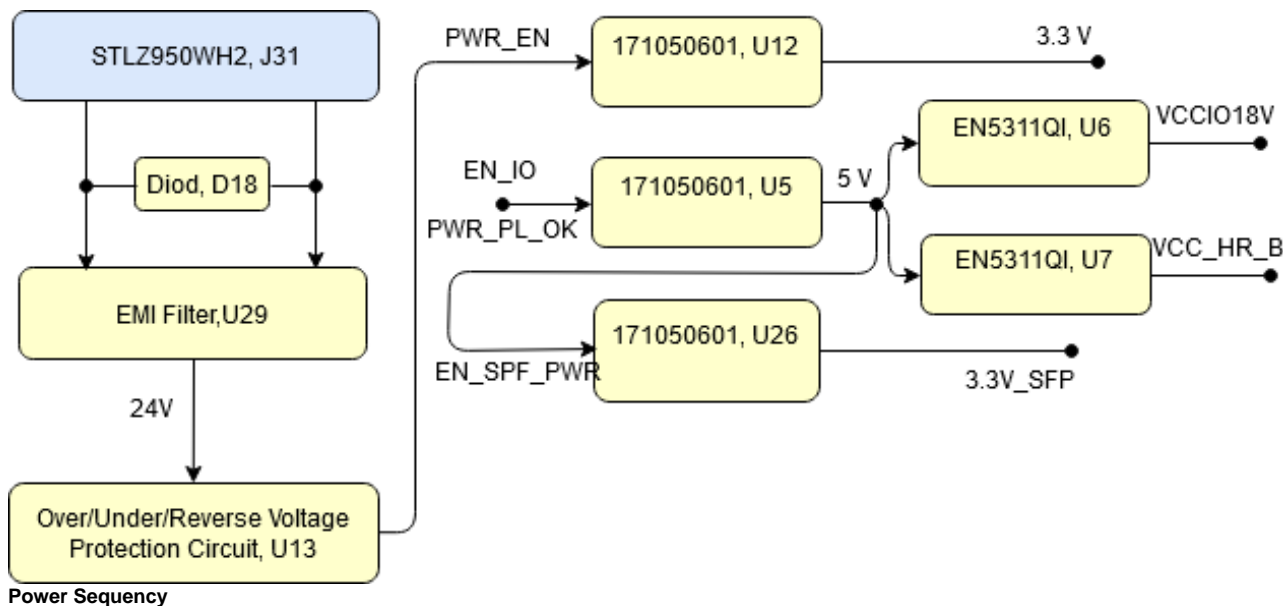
STLZ950WH2, J31

Diod, D18

EMI Filter,U29

24V

Over/Under/Reverse Voltage Protection Circuit, U13

PWR_EN

171050601, U12

3.3 V

EN_IO

PWR_PL_OK

171050601, U5

5 V

EN5311QI, U6

VCCIO18V

EN5311QI, U7

VCC_HR_B

EN_SPF_PWR

171050601, U26

3.3V_SFP

Power Sequency